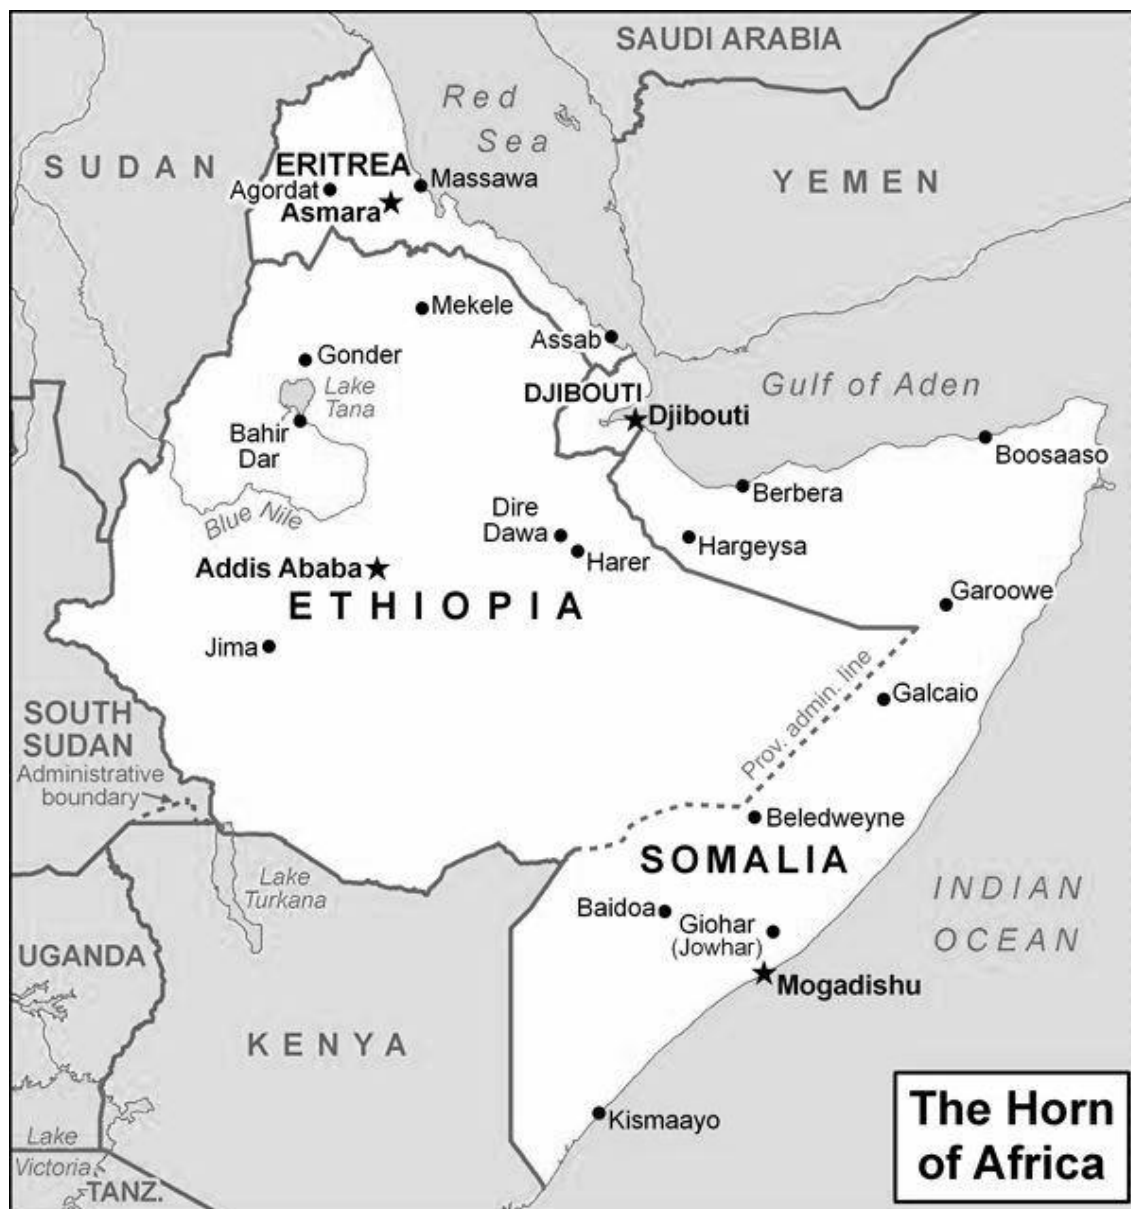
SAUDI ARABIA

Red Sea

SUDAN

ERITREA

Agordat

Asmara

Massawa

YEMEN

Mekele

Assab

Gonder

Lake Tana

Bahir Dar

DJIBOUTI

Djibouti

Gulf of Aden

Boosaaso

Berbera

Blue Nile

Dire Dawa

Harer

Hargeysa

Addis Ababa

ETHIOPIA

Garoowe

Jima

Prov. admin. line

Galcaio

SOUTH SUDAN

Administrative boundary

Beledweyne

SOMALIA

Lake Turkana

INDIAN OCEAN

Baidoa

Giohar (Jowhar)

UGANDA

Mogadishu

KENYA

The Horn of Africa

Kismaayo

Lake Victoria

TANZ.